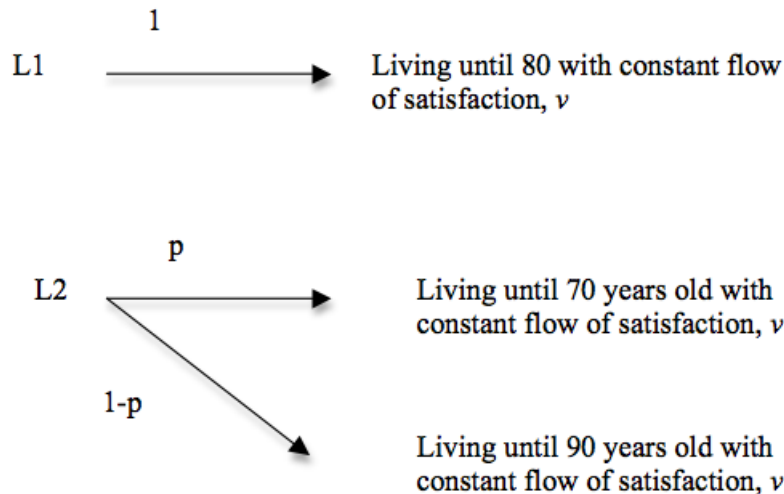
1

L1

Living until 80 with constant flow of satisfaction, $v$

p

L2

Living until 70 years old with constant flow of satisfaction, $v$

1-p

Living until 90 years old with constant flow of satisfaction, $v$